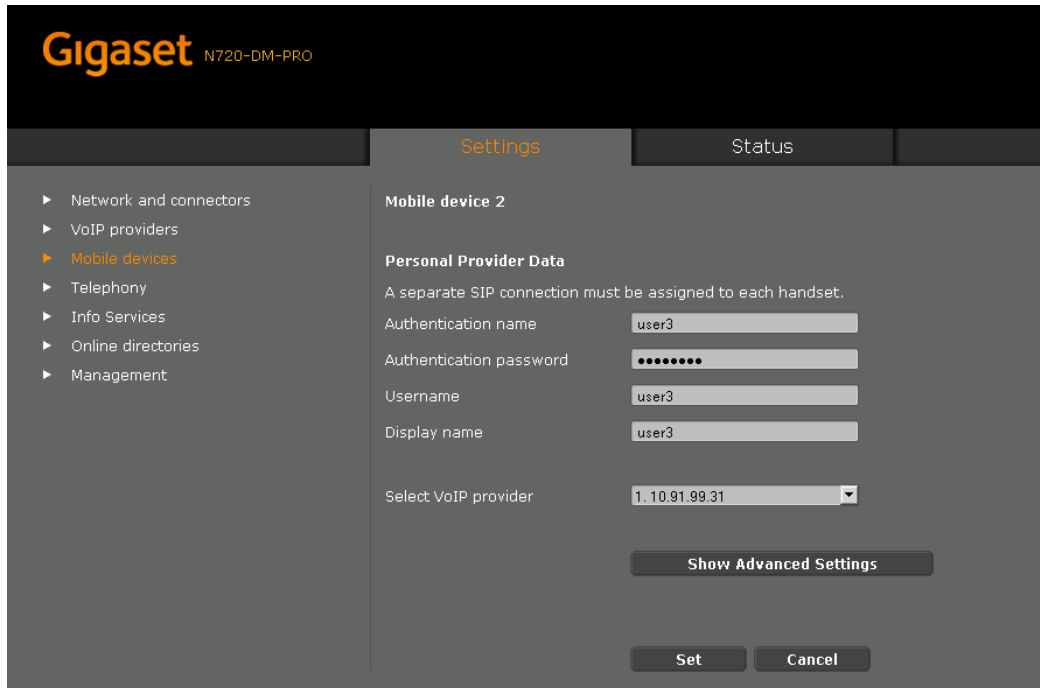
Gigaset N720-DM-PRO

Settings
Status

Network and connectors
VoIP providers
Mobile devices
Telephony
Info Services
Online directories
Management

Mobile device 2

Personal Provider Data

A separate SIP connection must be assigned to each handset.

Authentication name user3
Authentication password ••••••••
Username user3
Display name user3

Select VoIP provider 1. 10.91.99.31

Show Advanced Settings

Set
Cancel